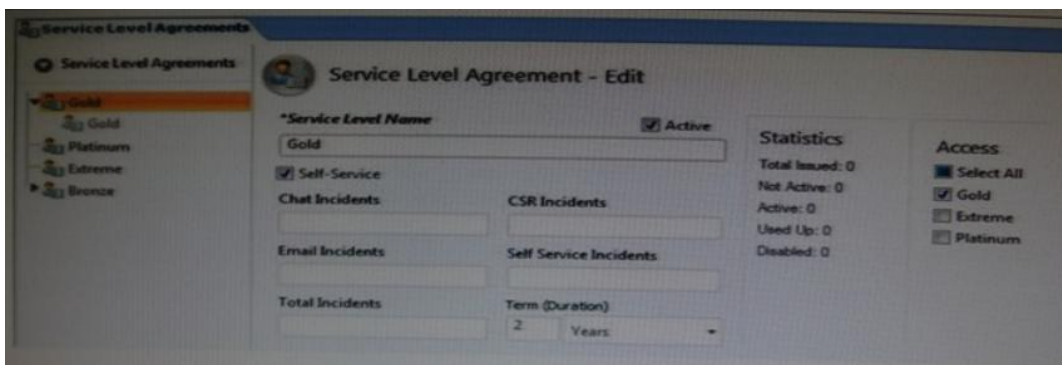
Service Level Agreements

Service Level Agreements

Gold
Gold
Platinum
Extreme
Bronze

Service Level Agreement - Edit

*Service Level Name
Active
Gold
Self-Service
Chat Incidents
CSR Incidents
Email Incidents
Self Service Incidents
Total Incidents
Term (Duration)
2
Years

Statistics
Total Issued: 0
Not Active: 0
Active: 0
Used Up: 0
Disabled: 0

Access
Select All
Gold
Extreme
Platinum